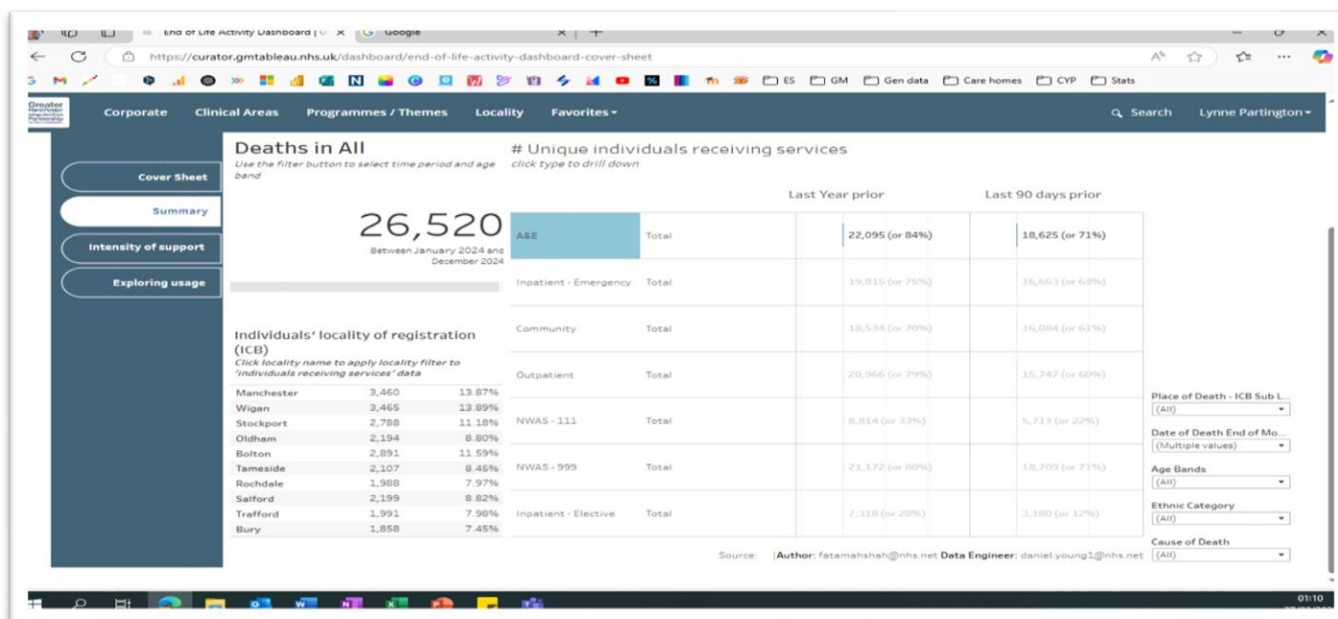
End of Life Activity Dashboard | × Google ×

https://curator.gmtableau.nhs.uk/dashboard/end-of-life-activity-dashboard-cover-sheet

ES GM Gen data Care homes CYP Stats

Greater Manchester Partnership

Corporate Clinical Areas Programmes / Themes Locality Favorites ▾ Search Lynne Partington ▾

Cover Sheet

Summary

Intensity of support

Exploring usage

Deaths in All
Use the filter button to select time period and age band

26,520
Between January 2024 and December 2024

Individuals' locality of registration (ICB)
Click locality name to apply locality filter to 'individuals receiving services' data

| | | |
|---|---|---|
| Manchester | 3,460 | 13.87% |
| Wigan | 3,465 | 13.89% |
| Stockport | 2,788 | 11.18% |
| Oldham | 2,194 | 8.80% |
| Bolton | 2,891 | 11.59% |
| Tameside | 2,107 | 8.45% |
| Rochdale | 1,988 | 7.97% |
| Salford | 2,199 | 8.82% |
| Trafford | 1,991 | 7.98% |
| Bury | 1,858 | 7.45% |

# Unique individuals receiving services
click type to drill down

| | | Last Year prior | Last 90 days prior |
|---|---|---|---|
| A&E | Total | 22,095 (or 84%) | 18,625 (or 71%) |
| Inpatient - Emergency | Total | 19,815 (or 75%) | 16,663 (or 63%) |
| Community | Total | 18,534 (or 70%) | 16,084 (or 61%) |
| Outpatient | Total | 20,966 (or 79%) | 15,747 (or 60%) |
| NWAS - 111 | Total | 8,814 (or 33%) | 5,713 (or 22%) |
| NWAS - 999 | Total | 21,172 (or 80%) | 18,709 (or 71%) |
| Inpatient - Elective | Total | 7,318 (or 28%) | 3,180 (or 12%) |

Source: Author: fatamahshah@nhs.net Data Engineer: daniel.young1@nhs.net

Place of Death - ICB Sub L...
(All)
Date of Death End of Mo...
(Multiple values)
Age Bands
(All)
Ethnic Category
(All)
Cause of Death
(All)

01:10